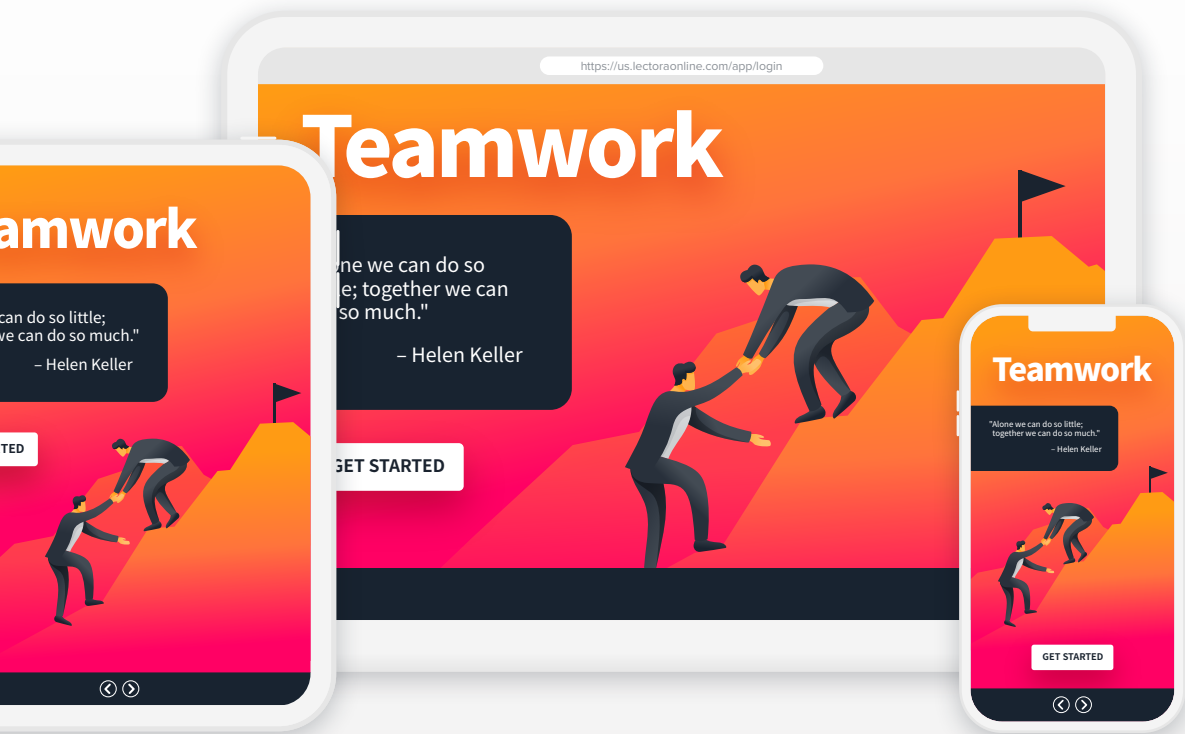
https://us.lectoraonline.com/app/login

Teamwork

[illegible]ne we can do so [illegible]e; together we can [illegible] so much."

– Helen Keller

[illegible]GET STARTED

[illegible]amwork

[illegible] can do so little; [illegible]we can do so much."

– Helen Keller

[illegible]TED

Teamwork

"Alone we can do so little; together we can do so much."

– Helen Keller

GET STARTED